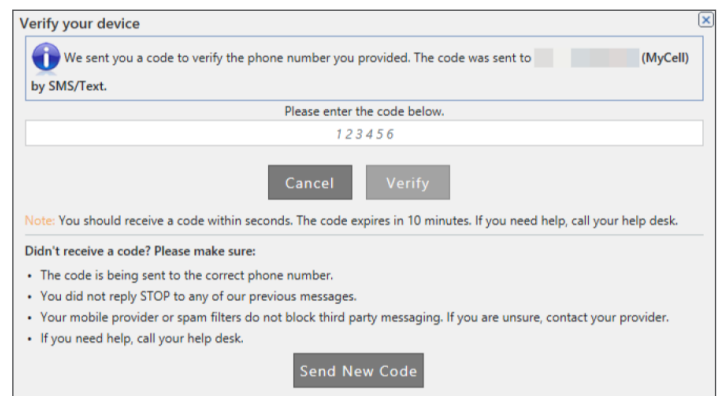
Verify your device

We sent you a code to verify the phone number you provided. The code was sent to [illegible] (MyCell) by SMS/Text.

Please enter the code below.

123456

Cancel Verify

Note: You should receive a code within seconds. The code expires in 10 minutes. If you need help, call your help desk.

Didn't receive a code? Please make sure:

- The code is being sent to the correct phone number.
- You did not reply STOP to any of our previous messages.
- Your mobile provider or spam filters do not block third party messaging. If you are unsure, contact your provider.
- If you need help, call your help desk.

Send New Code